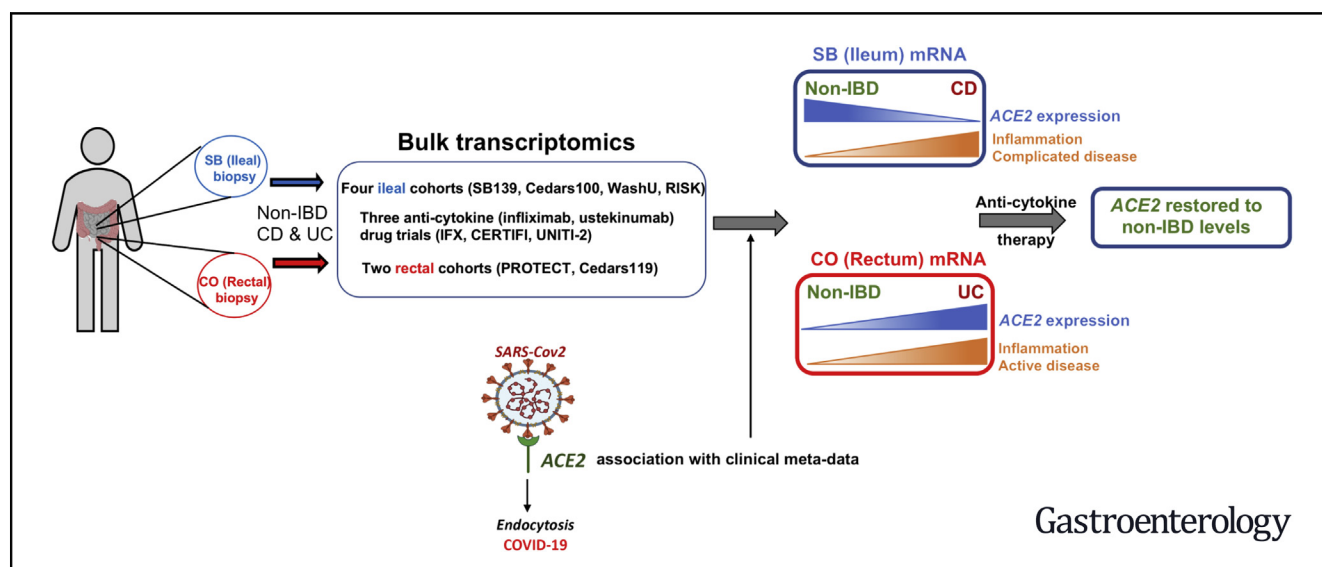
SB (Ileal) biopsy

Non-IBD CD & UC

CO (Rectal) biopsy

Bulk transcriptomics

Four ileal cohorts (SB139, Cedars100, WashU, RISK)

Three anti-cytokine (infliximab, ustekinumab) drug trials (IFX, CERTIFI, UNITI-2)

Two rectal cohorts (PROTECT, Cedars119)

SARS-Cov2

ACE2 association with clinical meta-data

Endocytosis
COVID-19

SB (Ileum) mRNA

Non-IBD CD

ACE2 expression

Inflammation
Complicated disease

Anti-cytokine therapy

ACE2 restored to non-IBD levels

CO (Rectum) mRNA

Non-IBD UC

ACE2 expression

Inflammation
Active disease

Gastroenterology